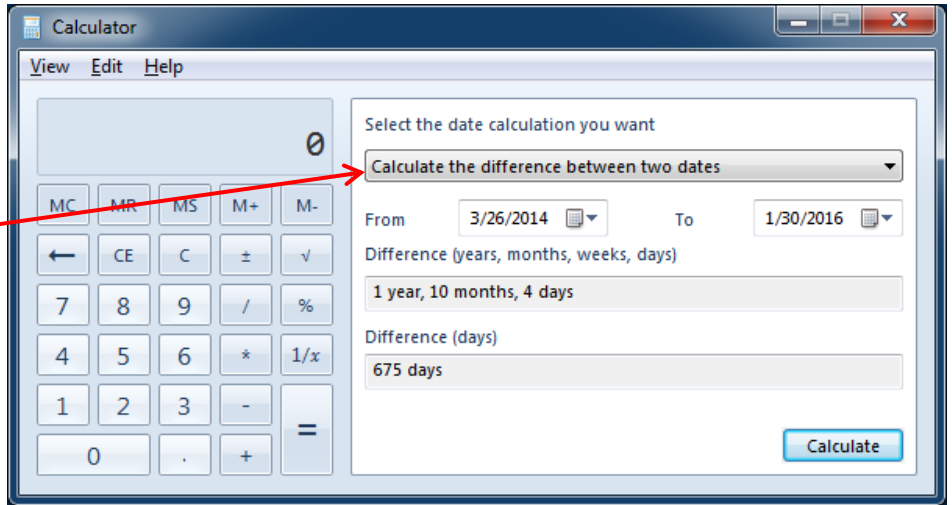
Calculator

View Edit Help

0

MC MR MS M+ M-

← CE C ± √

7 8 9 / %

4 5 6 * 1/x

1 2 3 -

0 . + =

Select the date calculation you want

Calculate the difference between two dates

From 3/26/2014 To 1/30/2016

Difference (years, months, weeks, days)

1 year, 10 months, 4 days

Difference (days)

675 days

Calculate